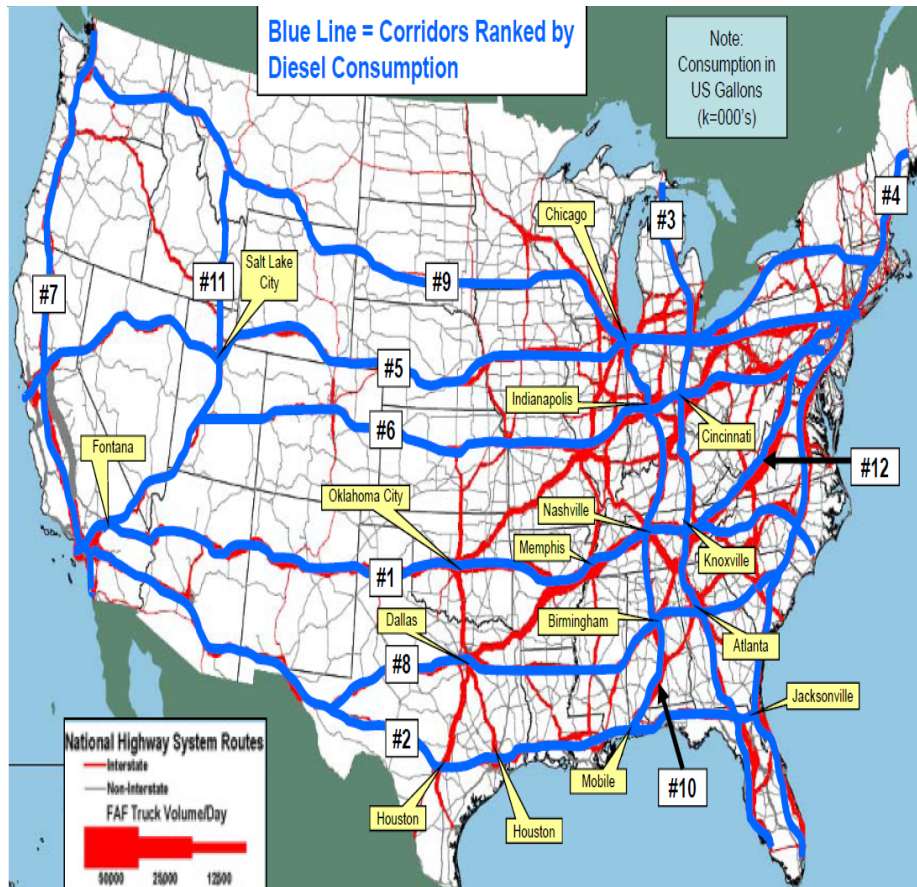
Blue Line = Corridors Ranked by Diesel Consumption

Note: Consumption in US Gallons (k=000's)

#4
#3
Chicago
#7
#11
Salt Lake City
#9
#5
Indianapolis
#6
Cincinnati
#12
Fontana
Oklahoma City
Nashville
Memphis
Knoxville
#1
Dallas
Birmingham
Atlanta
#8
Jacksonville
#2
Mobile
#10
Houston
Houston

National Highway System Routes
Interstate
Non-Interstate
FAF Truck Volume/Day
50000 25000 12500